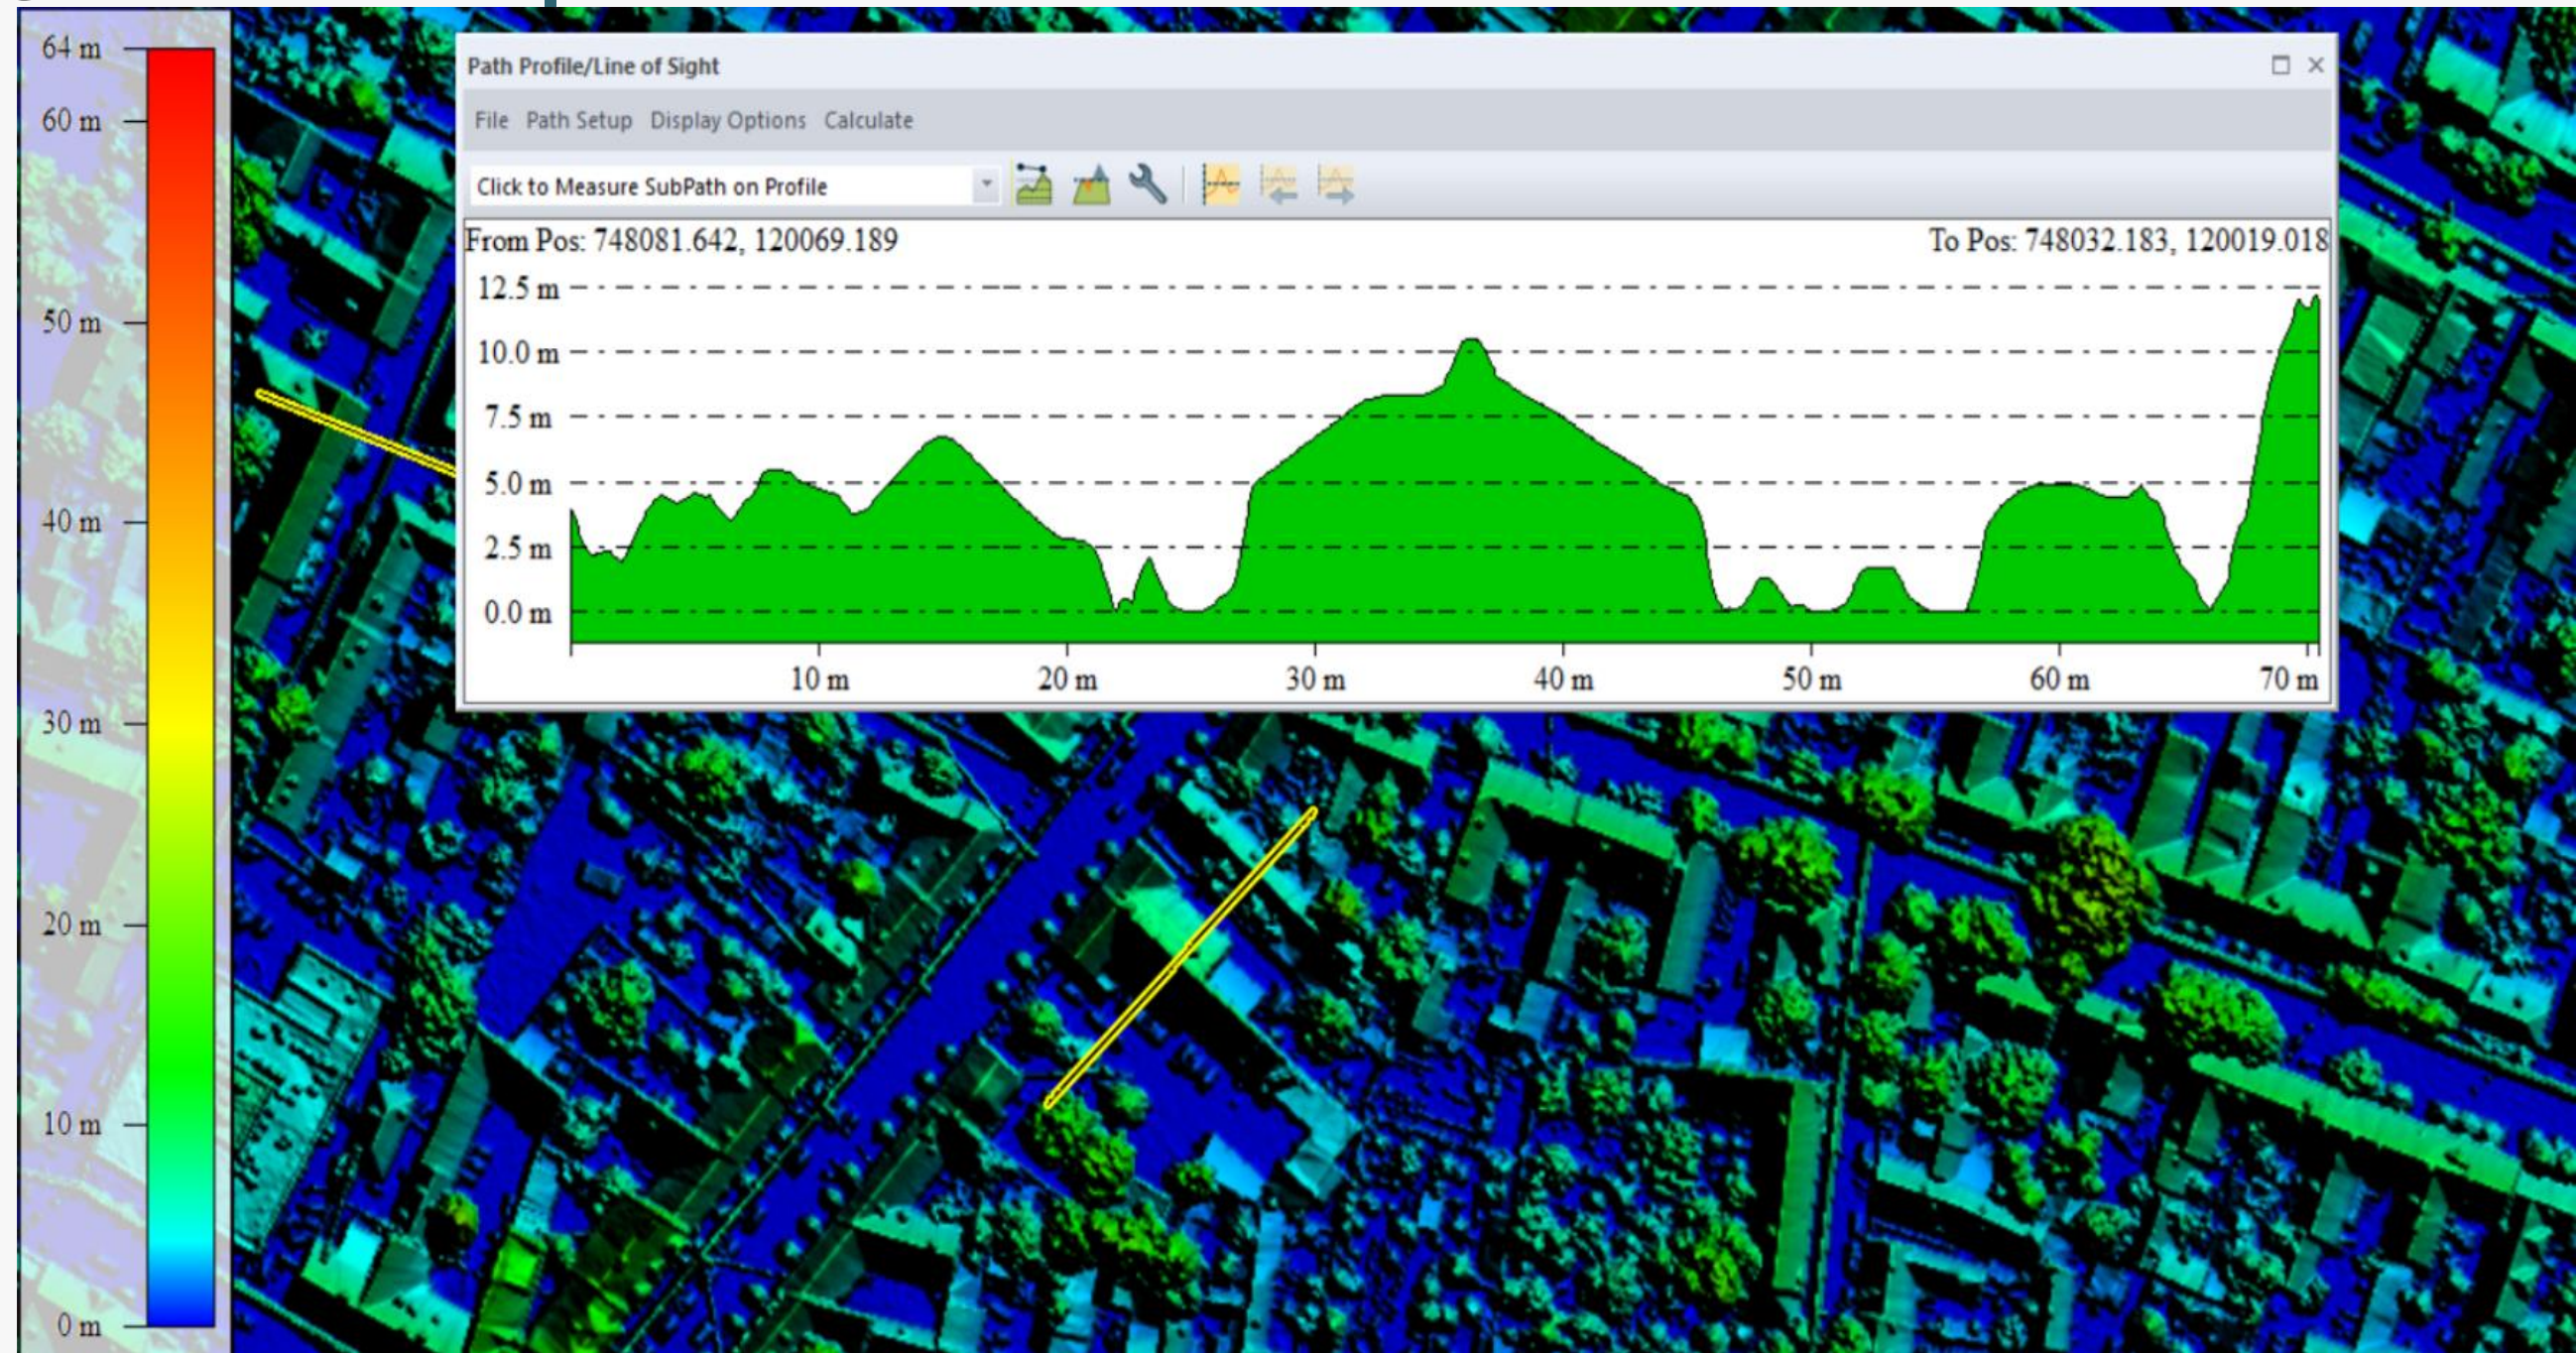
64 m
60 m
50 m
40 m
30 m
20 m
10 m
0 m

Path Profile/Line of Sight

File Path Setup Display Options Calculate

Click to Measure SubPath on Profile

From Pos: 748081.642, 120069.189

To Pos: 748032.183, 120019.018

12.5 m
10.0 m
7.5 m
5.0 m
2.5 m
0.0 m

10 m
20 m
30 m
40 m
50 m
60 m
70 m